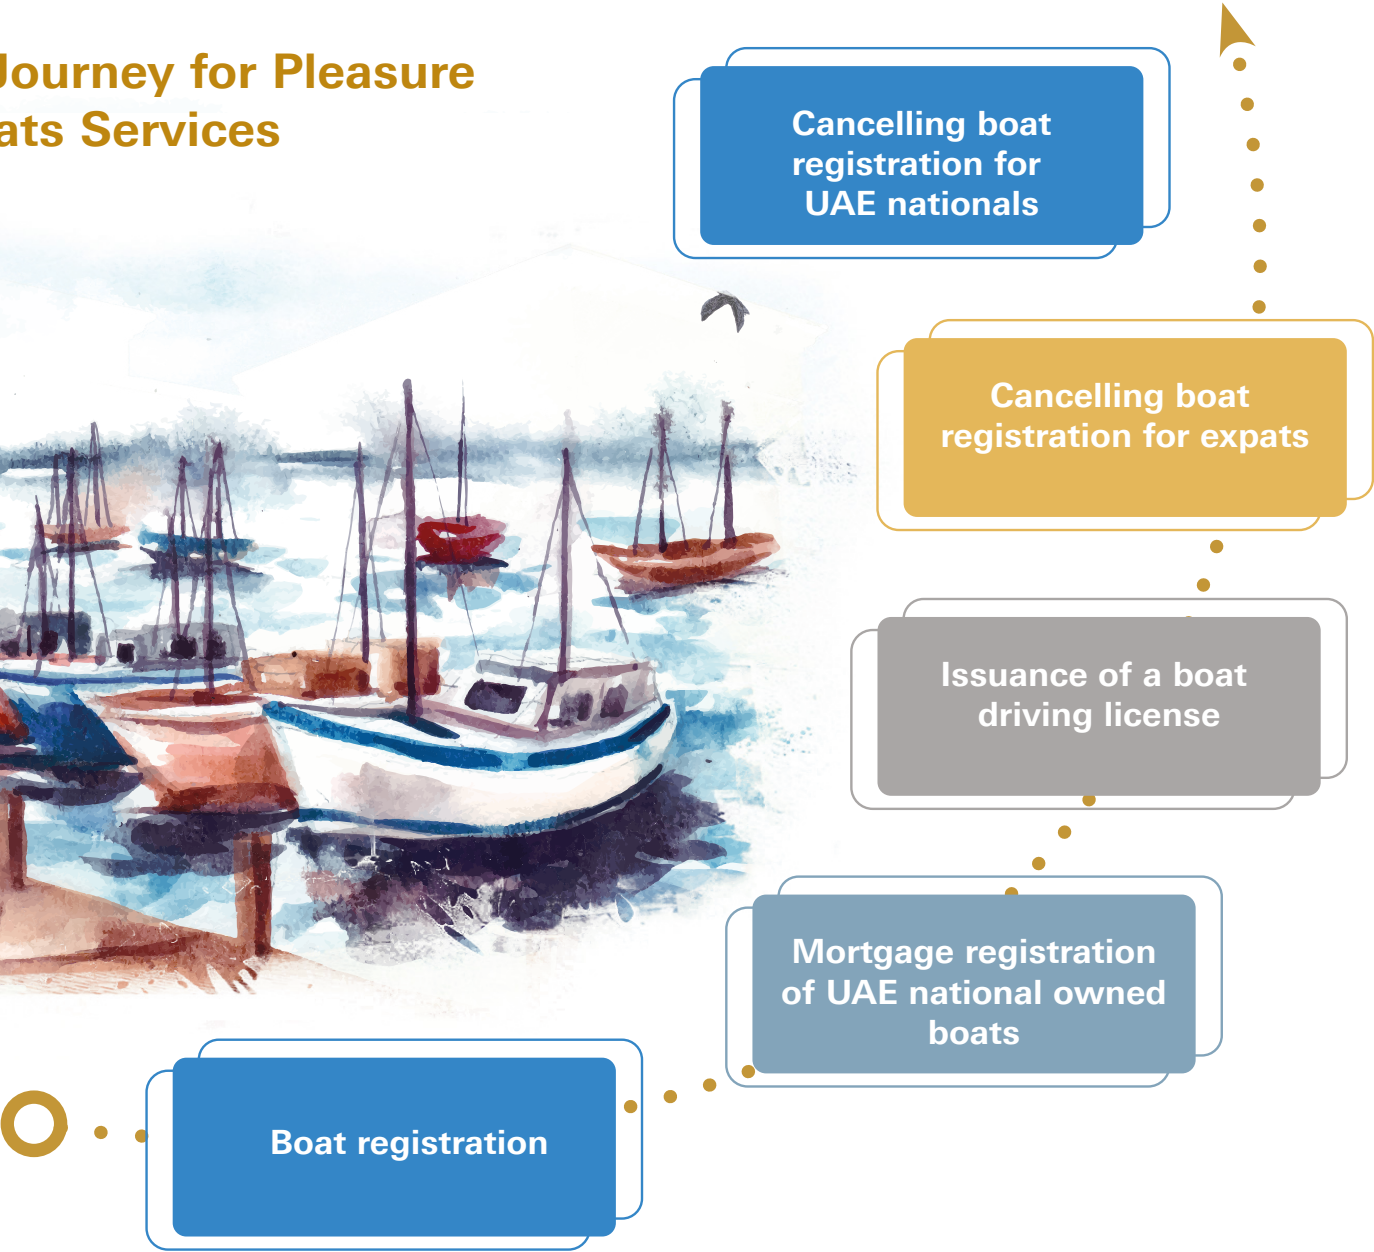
Journey for Pleasure
ats Services

Cancelling boat registration for UAE nationals

Cancelling boat registration for expats

Issuance of a boat driving license

Mortgage registration of UAE national owned boats

Boat registration